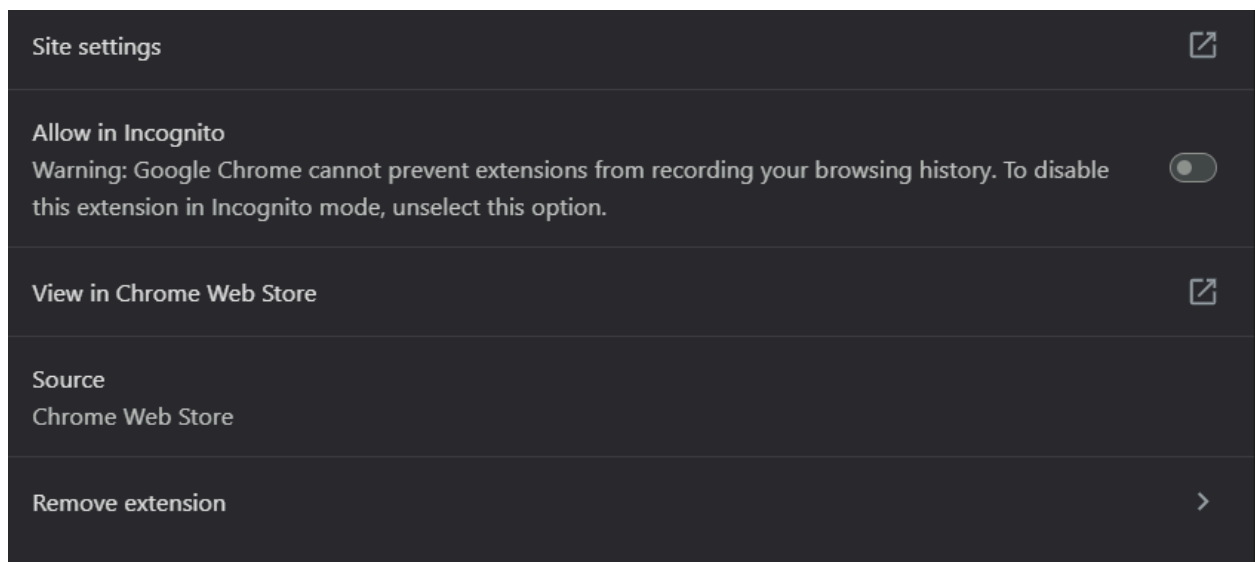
Site settings

Allow in Incognito
Warning: Google Chrome cannot prevent extensions from recording your browsing history. To disable this extension in Incognito mode, unselect this option.

View in Chrome Web Store

Source
Chrome Web Store

Remove extension